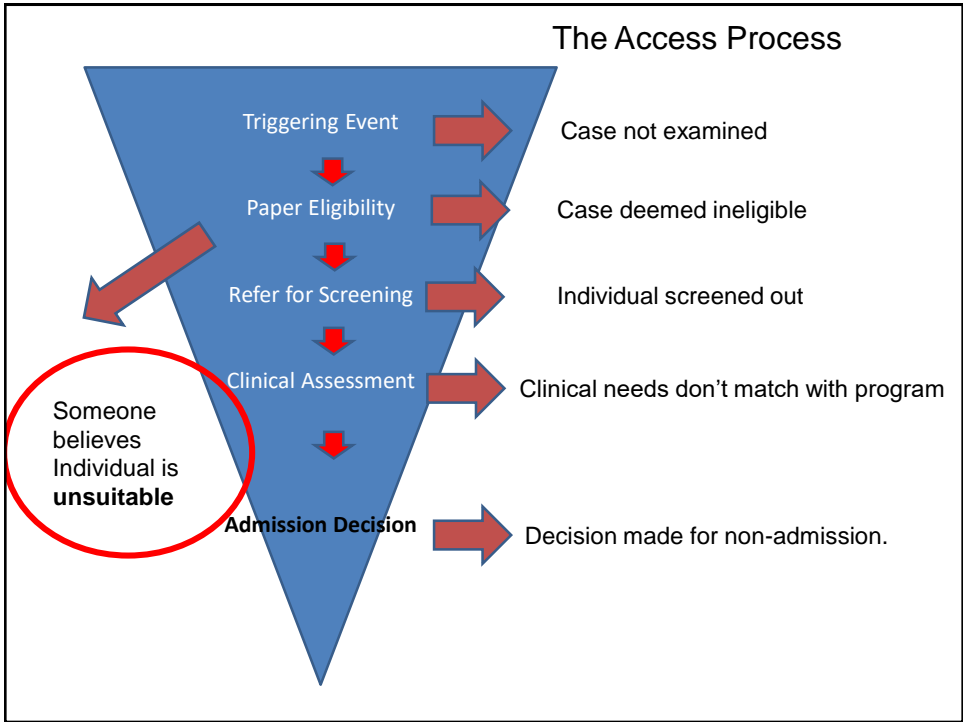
The Access Process

Triggering Event

Case not examined

Paper Eligibility

Case deemed ineligible

Refer for Screening

Individual screened out

Clinical Assessment

Clinical needs don't match with program

Someone believes Individual is **unsuitable**

**Admission Decision**

Decision made for non-admission.